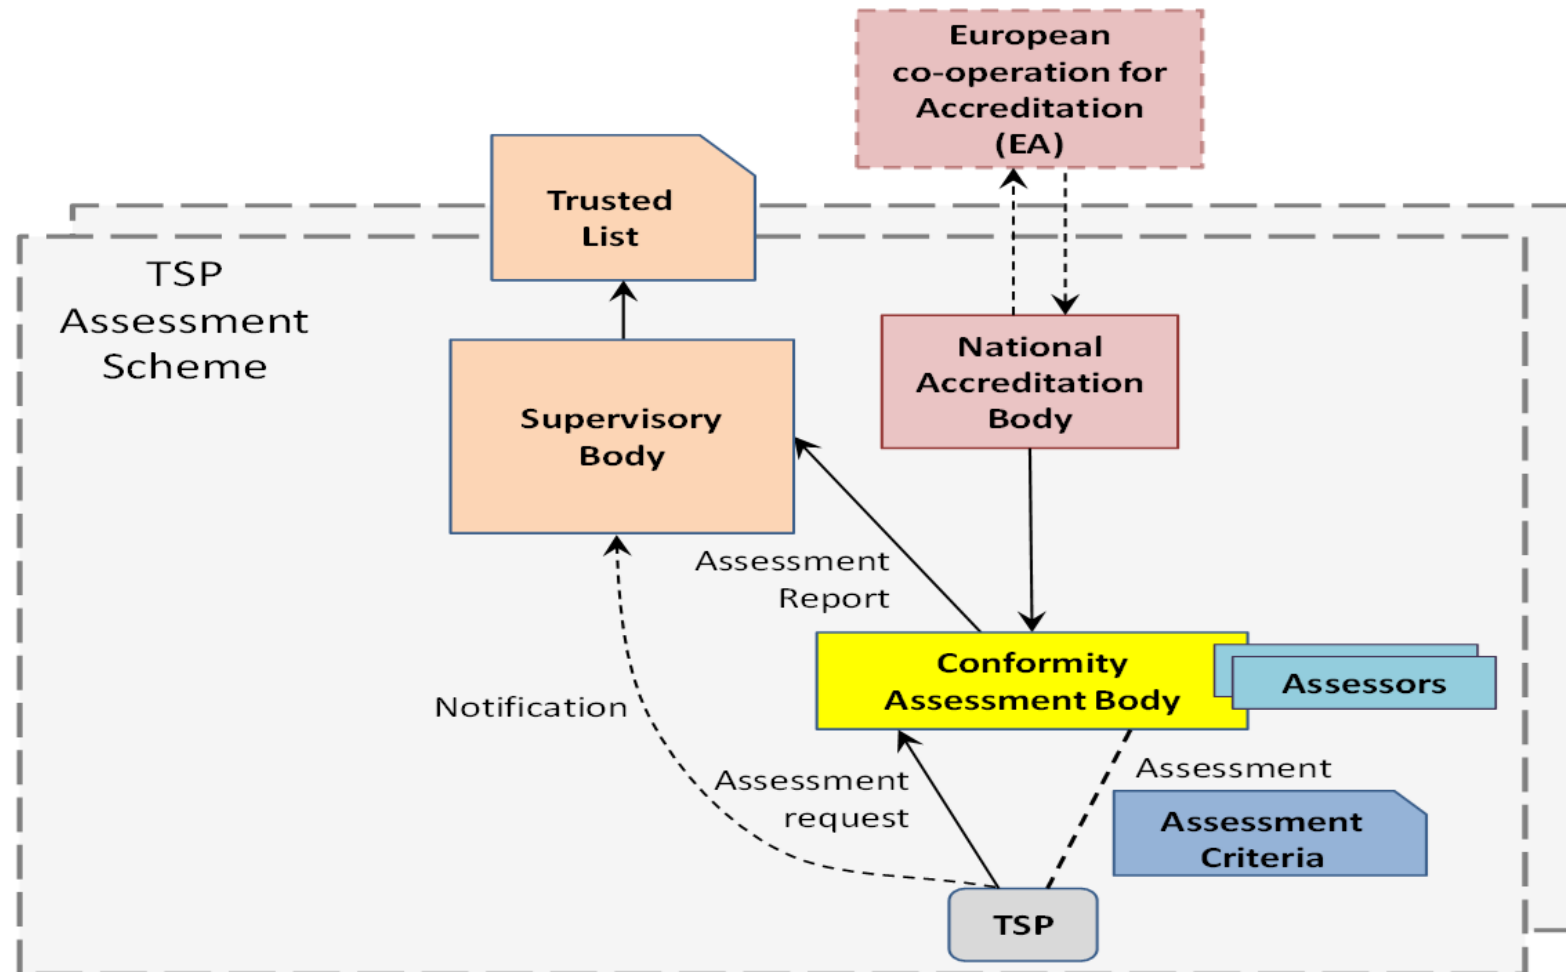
European co-operation for Accreditation (EA)

Trusted List

TSP Assessment Scheme

Supervisory Body

National Accreditation Body

Assessment Report

Conformity Assessment Body

Assessors

Notification

Assessment request

Assessment

Assessment Criteria

TSP